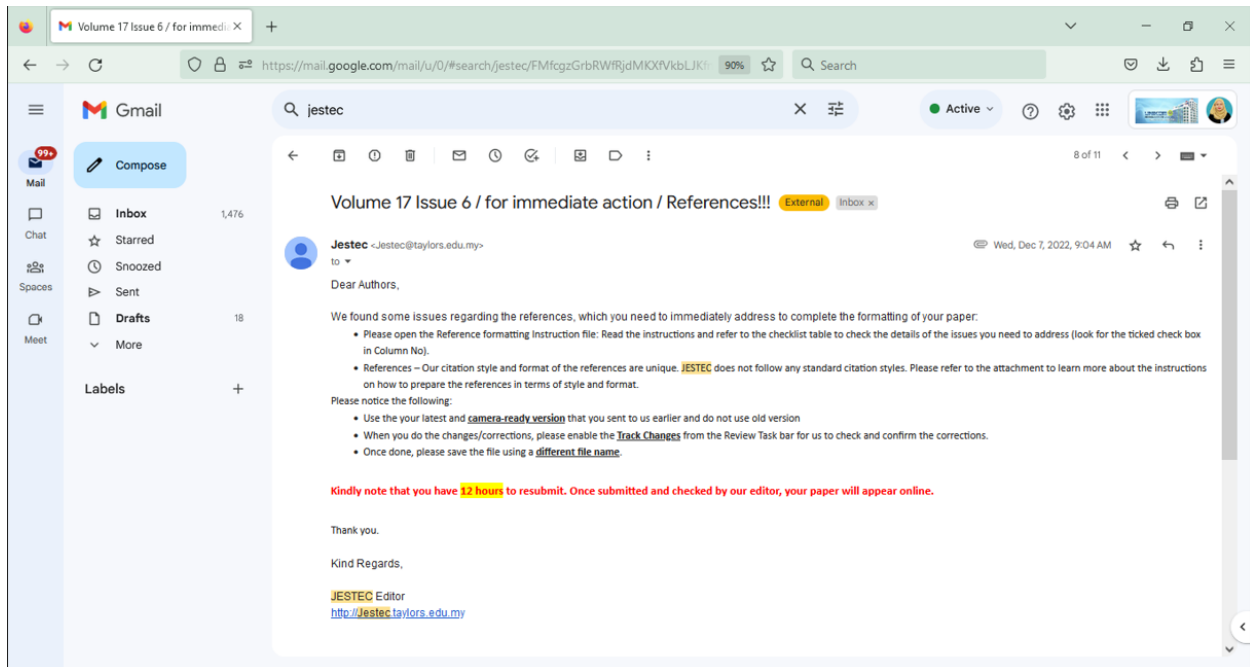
Volume 17 Issue 6 / for immedi ×
+

https://mail.google.com/mail/u/0/#search/jestec/FMfcgzGrbRWfRjdMKXfVkbLJKf
90%
Search

Gmail
jestec
Active

Mail 99+
Chat
Spaces
Meet

Compose
Inbox 1,476
Starred
Snoozed
Sent
Drafts 18
More

Labels +

8 of 11

Volume 17 Issue 6 / for immediate action / References!!! External Inbox ×

Jestec <Jestec@taylors.edu.my>
to
Wed, Dec 7, 2022, 9:04 AM

Dear Authors,

We found some issues regarding the references, which you need to immediately address to complete the formatting of your paper:

- Please open the Reference formatting Instruction file: Read the instructions and refer to the checklist table to check the details of the issues you need to address (look for the ticked check box in Column No).
- References – Our citation style and format of the references are unique. JESTEC does not follow any standard citation styles. Please refer to the attachment to learn more about the instructions on how to prepare the references in terms of style and format.

Please notice the following:

- Use the your latest and camera-ready version that you sent to us earlier and do not use old version
- When you do the changes/corrections, please enable the Track Changes from the Review Task bar for us to check and confirm the corrections.
- Once done, please save the file using a different file name.

Kindly note that you have 12 hours to resubmit. Once submitted and checked by our editor, your paper will appear online.

Thank you.

Kind Regards,

JESTEC Editor
http://Jestec.taylors.edu.my